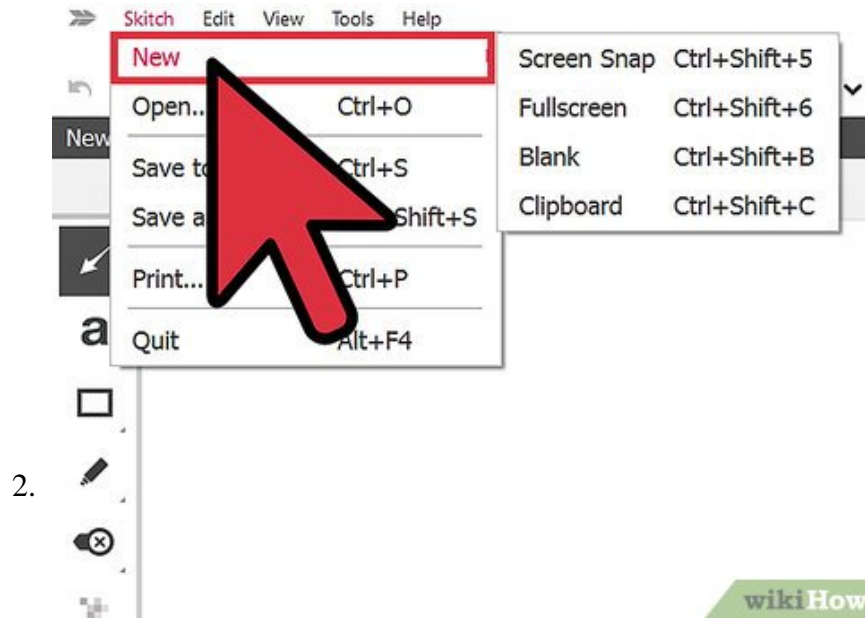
Skitch Edit View Tools Help

New

Open... Ctrl+O

New

Save to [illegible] Ctrl+S

Save a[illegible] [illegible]Shift+S

Print... Ctrl+P

Quit Alt+F4

Screen Snap Ctrl+Shift+5

Fullscreen Ctrl+Shift+6

Blank Ctrl+Shift+B

Clipboard Ctrl+Shift+C

a

2.

wikiHow